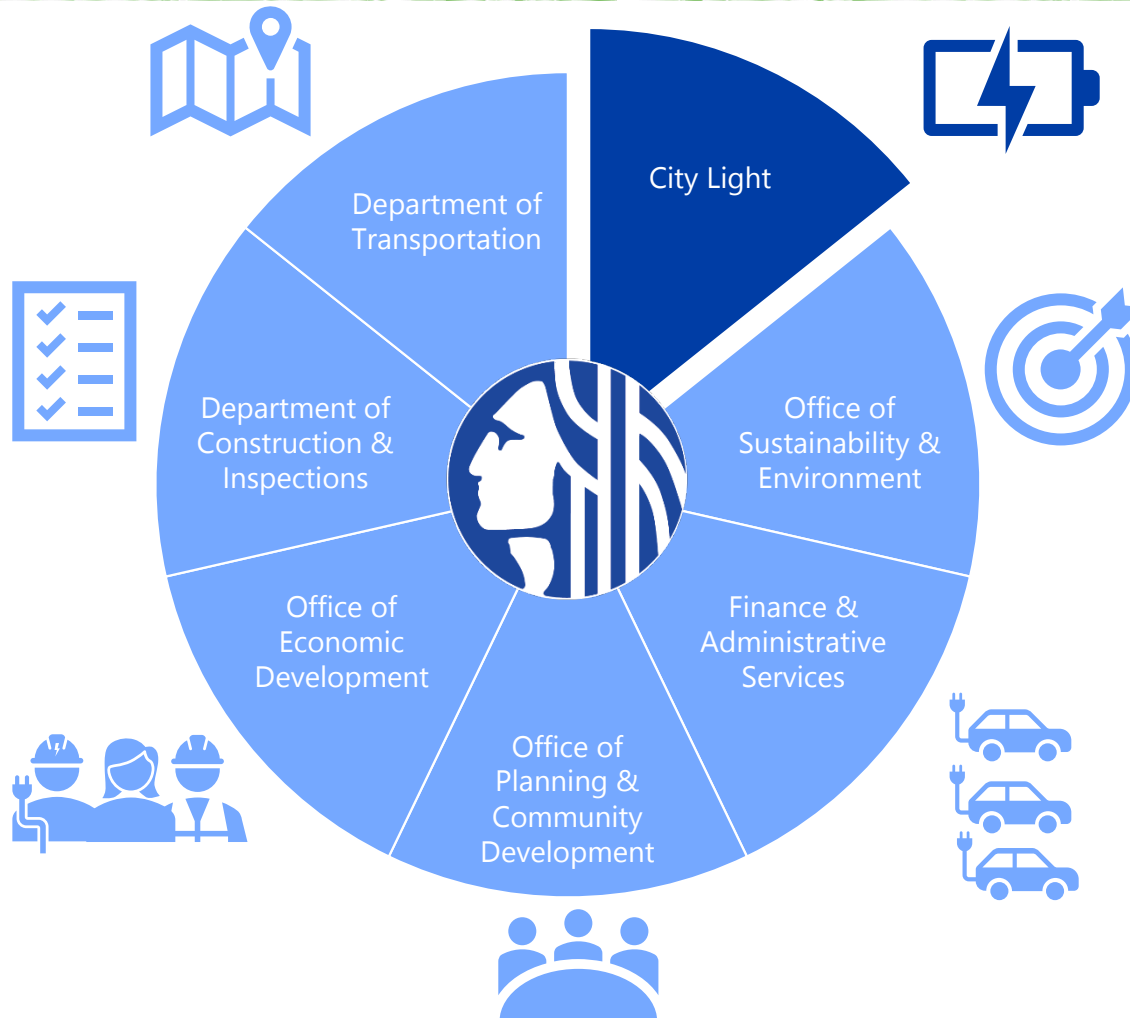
City Light

Office of Sustainability & Environment

Finance & Administrative Services

Office of Planning & Community Development

Office of Economic Development

Department of Construction & Inspections

Department of Transportation